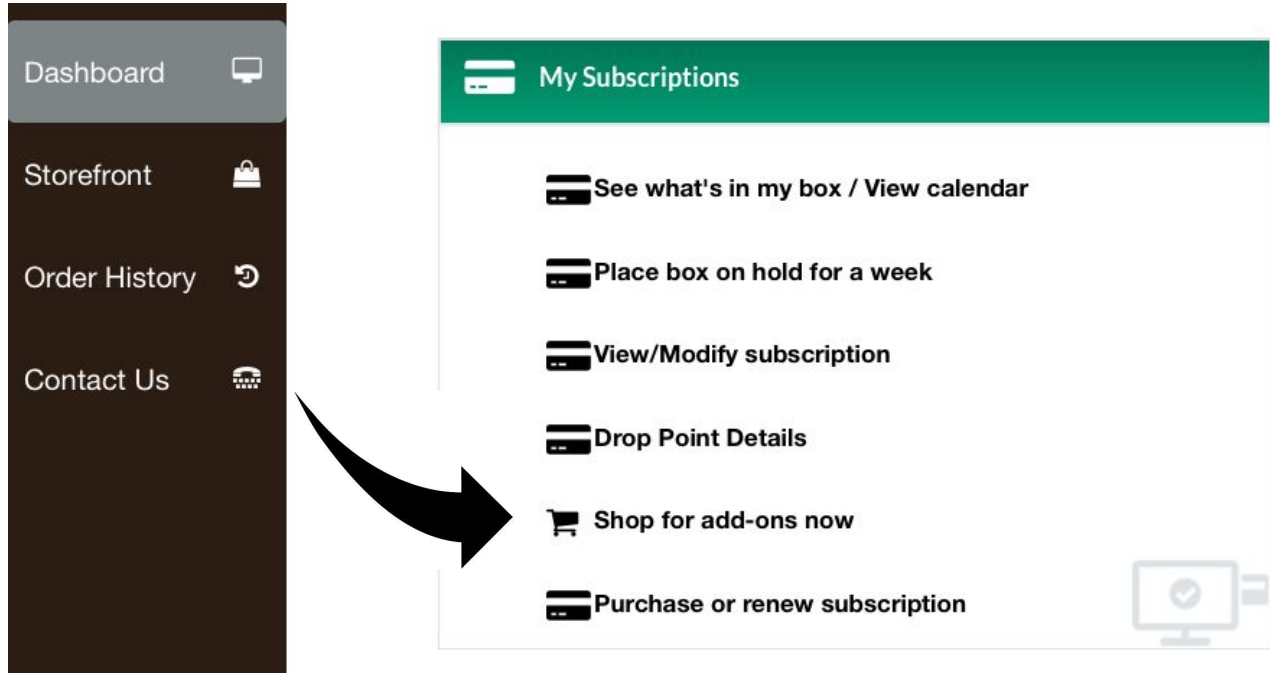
Dashboard

Storefront

Order History

Contact Us

My Subscriptions

See what's in my box / View calendar

Place box on hold for a week

View/Modify subscription

Drop Point Details

Shop for add-ons now

Purchase or renew subscription